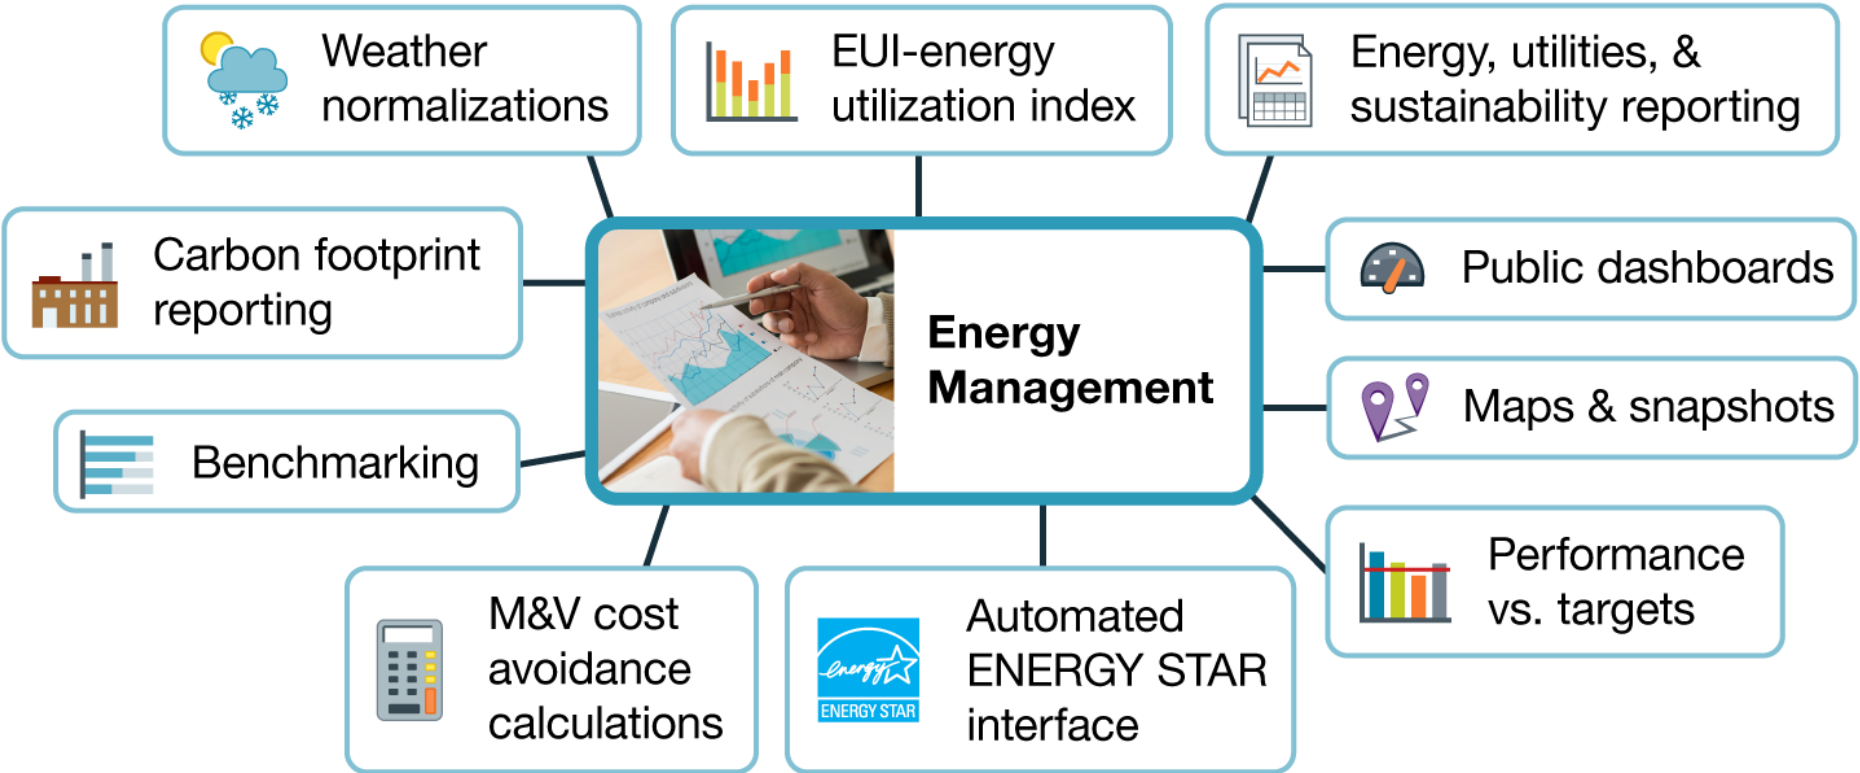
Weather normalizations

EUI-energy utilization index

Energy, utilities, & sustainability reporting

Carbon footprint reporting

Energy Management

Public dashboards

Maps & snapshots

Benchmarking

Performance vs. targets

M&V cost avoidance calculations

energy

ENERGY STAR

Automated ENERGY STAR interface